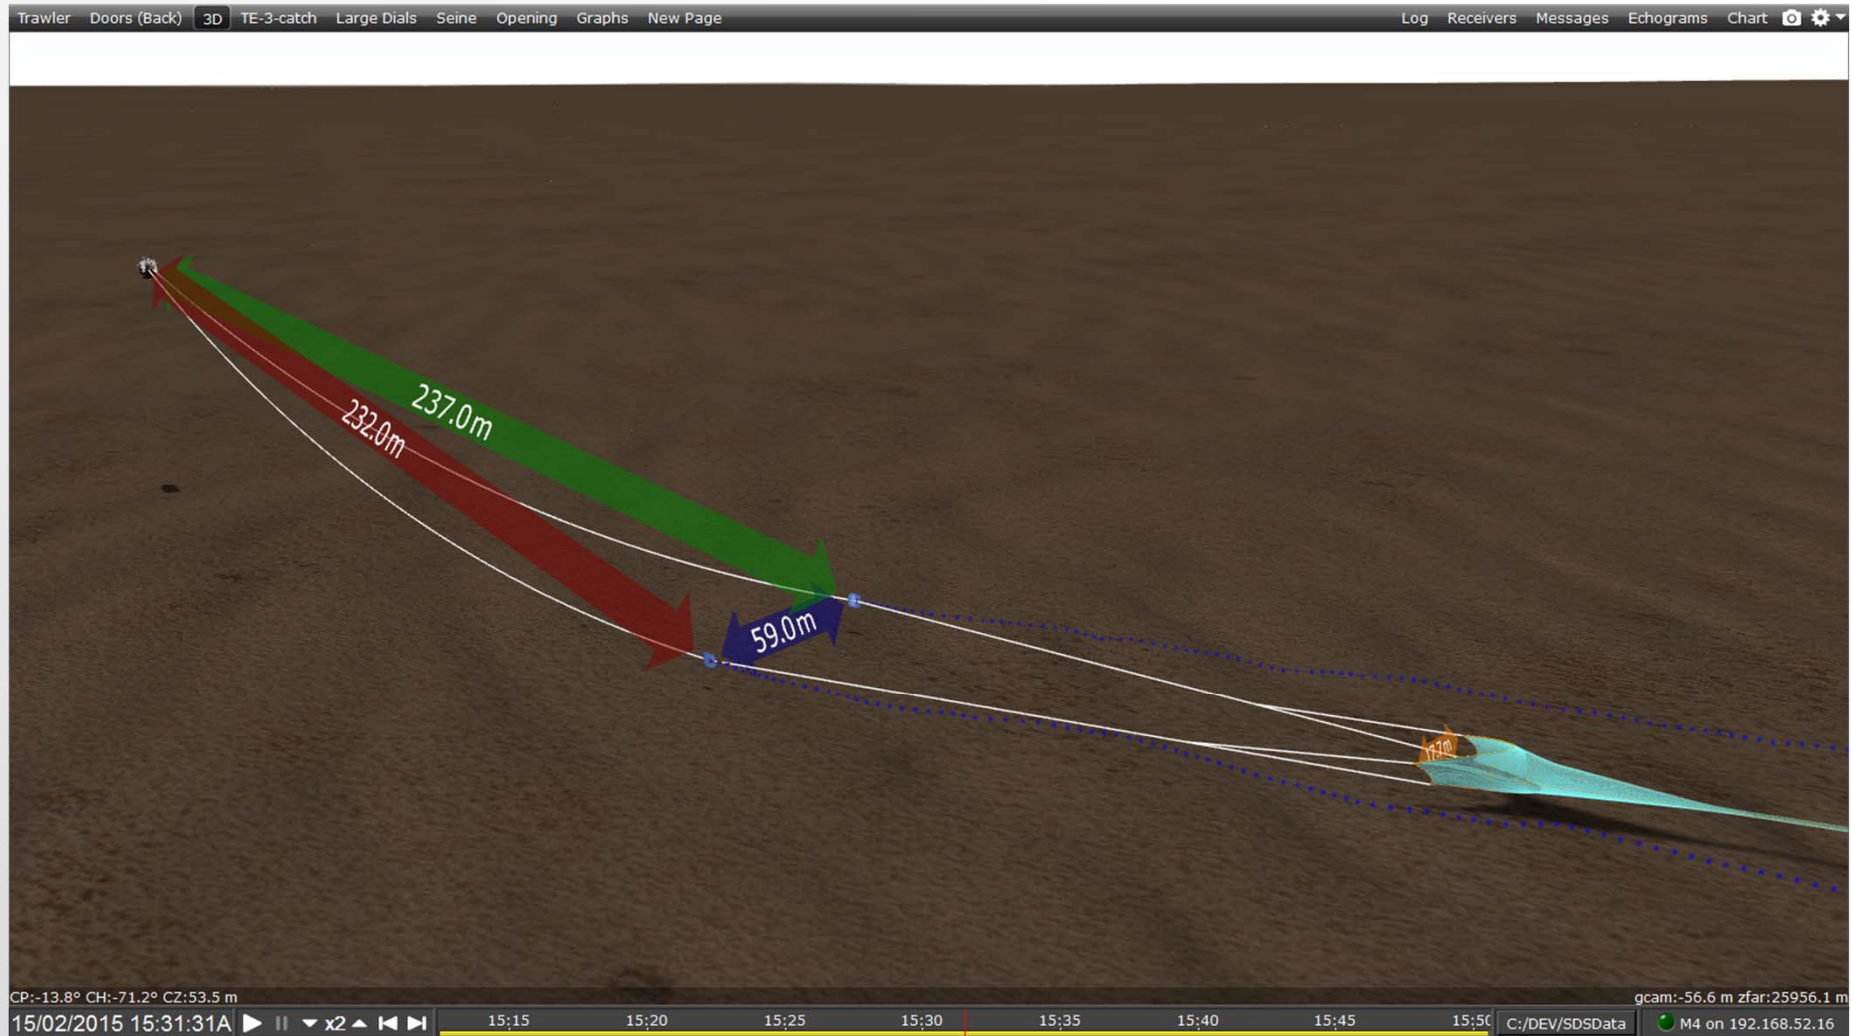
Trawler Doors (Back) 3D TE-3-catch Large Dials Seine Opening Graphs New Page Log Receivers Messages Echograms Chart

237.0m

232.0m

59.0m

17.7m

CP:-13.8° CH:-71.2° CZ:53.5 m

gcam:-56.6 m zfar:25956.1 m

15/02/2015 15:31:31A x2 15:15 15:20 15:25 15:30 15:35 15:40 15:45 15:5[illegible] C:/DEV/SDSData M4 on 192.168.52.16